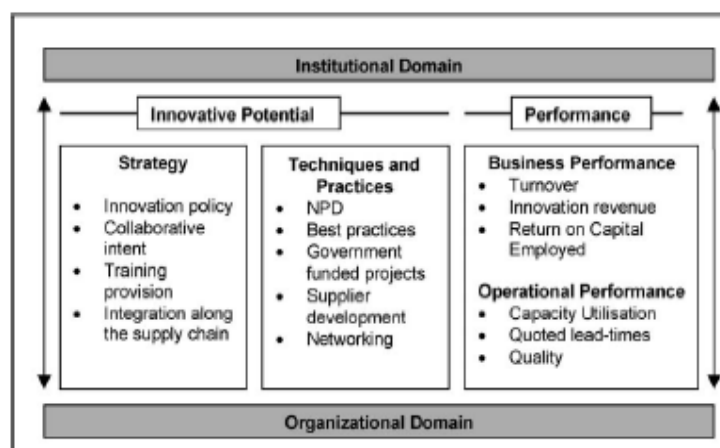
Institutional Domain

Innovative Potential

Performance

Strategy
- Innovation policy
- Collaborative intent
- Training provision
- Integration along the supply chain

Techniques and Practices
- NPD
- Best practices
- Government funded projects
- Supplier development
- Networking

Business Performance
- Turnover
- Innovation revenue
- Return on Capital Employed

Operational Performance
- Capacity Utilisation
- Quoted lead-times
- Quality

Organizational Domain